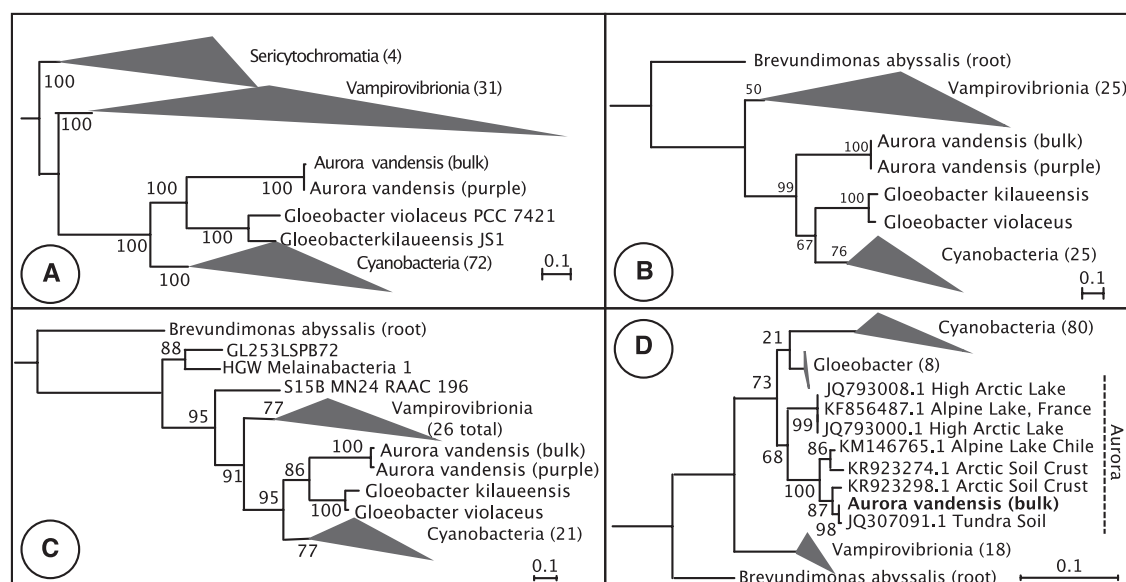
Sericytochromatia (4)
100
Vampirovibrionia (31)
100
Aurora vandensis (bulk)
100
100 Aurora vandensis (purple)
Gloeobacter violaceus PCC 7421
100
Gloeobacterkilaueensis JS1
100
Cyanobacteria (72)
100
0.1
A

Brevundimonas abyssalis (root)
50
Vampirovibrionia (25)
100 Aurora vandensis (bulk)
Aurora vandensis (purple)
99
100 Gloeobacter kilaueensis
Gloeobacter violaceus
67
76
Cyanobacteria (25)
0.1
B

Brevundimonas abyssalis (root)
88
GL253LSPB72
HGW Melainabacteria 1
S15B MN24 RAAC 196
95
77
Vampirovibrionia
(26 total)
100 Aurora vandensis (bulk)
Aurora vandensis (purple)
91
86
95
Gloeobacter kilaueensis
100 Gloeobacter violaceus
77
Cyanobacteria (21)
0.1
C

D
21
Cyanobacteria (80)
Gloeobacter (8)
73
JQ793008.1 High Arctic Lake
KF856487.1 Alpine Lake, France
99 JQ793000.1 High Arctic Lake
86 KM146765.1 Alpine Lake Chile
68
KR923274.1 Arctic Soil Crust
100 KR923298.1 Arctic Soil Crust
Aurora vandensis (bulk)
87
98 JQ307091.1 Tundra Soil
Aurora
Vampirovibrionia (18)
Brevundimonas abyssalis (root)
0.1